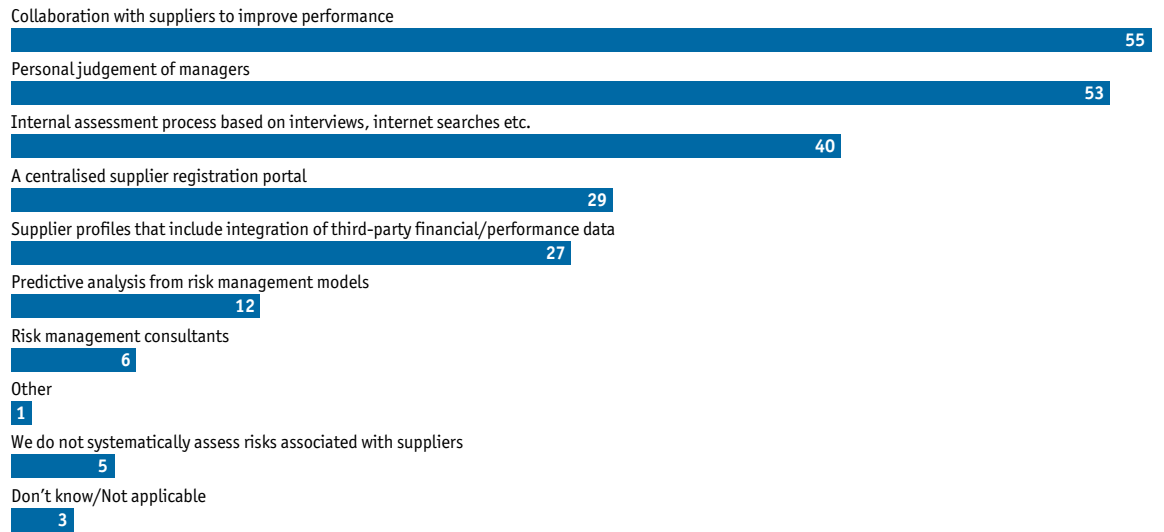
Collaboration with suppliers to improve performance
55
Personal judgement of managers
53
Internal assessment process based on interviews, internet searches etc.
40
A centralised supplier registration portal
29
Supplier profiles that include integration of third-party financial/performance data
27
Predictive analysis from risk management models
12
Risk management consultants
6
Other
1
We do not systematically assess risks associated with suppliers
5
Don’t know/Not applicable
3